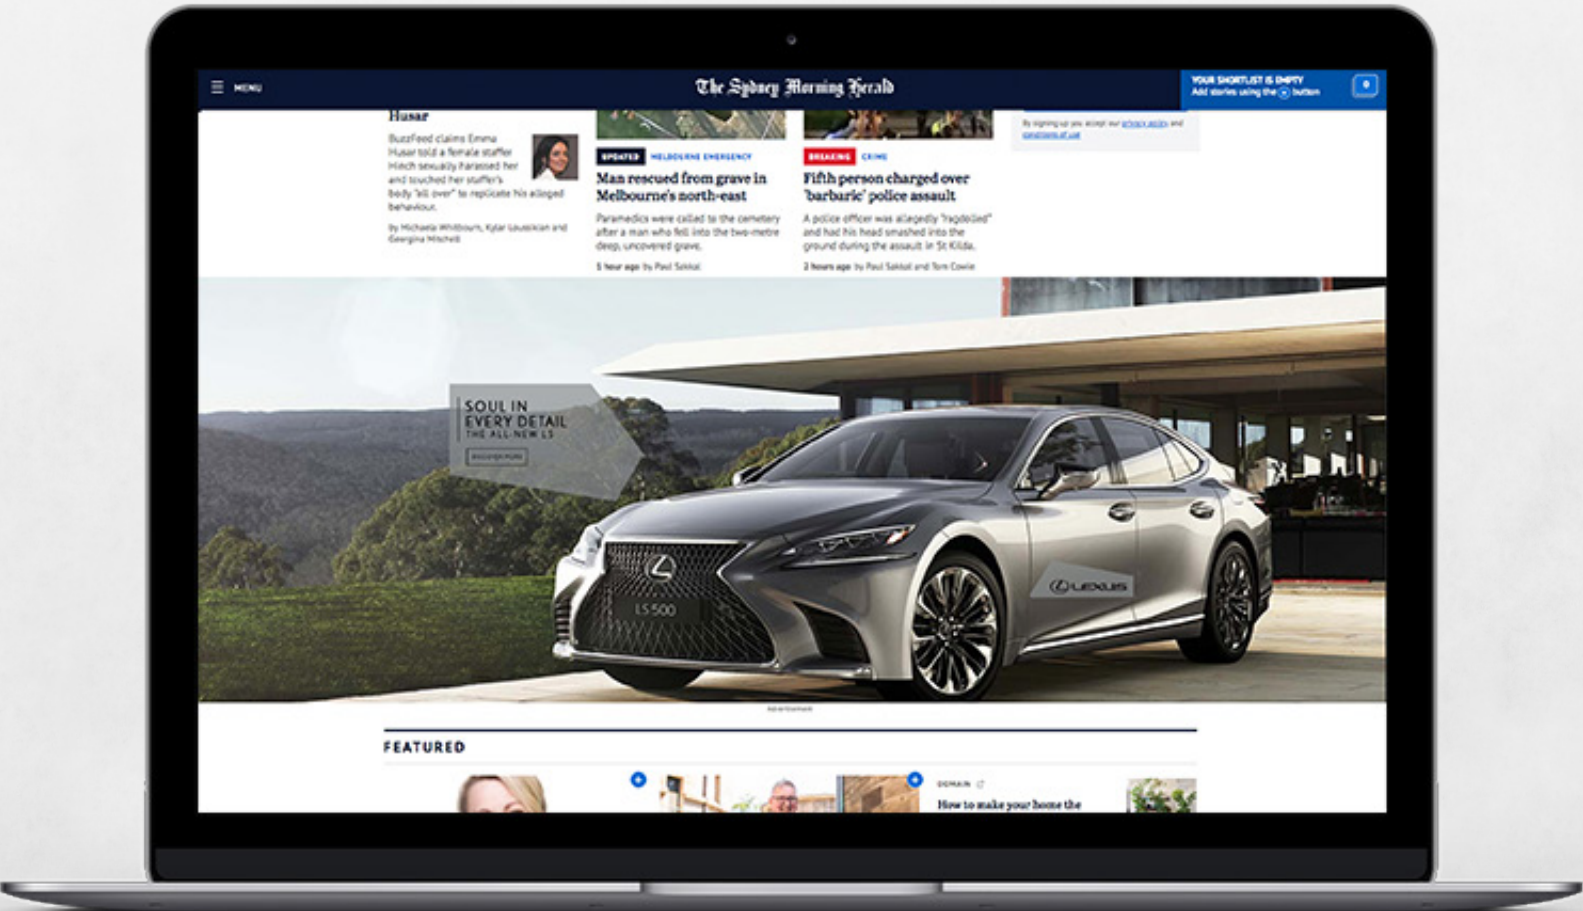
MENU

The Sydney Morning Herald

YOUR SHORTLIST IS EMPTY
Add stories using the button

0

Husar

BuzzFeed claims Emma Husar told a female staffer Hitch sexually harassed her and touched her staffer's body "all over" to replicate his alleged behaviour.

By Michaela Whitbourn, Kylar Loussikian and Georgina Mitchell

UPDATED MELBOURNE EMERGENCY

Man rescued from grave in Melbourne's north-east

Paramedics were called to the cemetery after a man who fell into the two-metre deep, uncovered grave.

1 hour ago by Paul Sakkal

BREAKING CRIME

Fifth person charged over 'barbaric' police assault

A police officer was allegedly "ragdolled" and had his head smashed into the ground during the assault in St Kilda.

2 hours ago by Paul Sakkal and Tom Cowie

By signing up you accept our privacy policy and conditions of use

SOUL IN EVERY DETAIL
THE ALL-NEW LS

DISCOVER MORE

LS 500

LEXUS

Advertisement

FEATURED

DOMAIN

How to make your home the